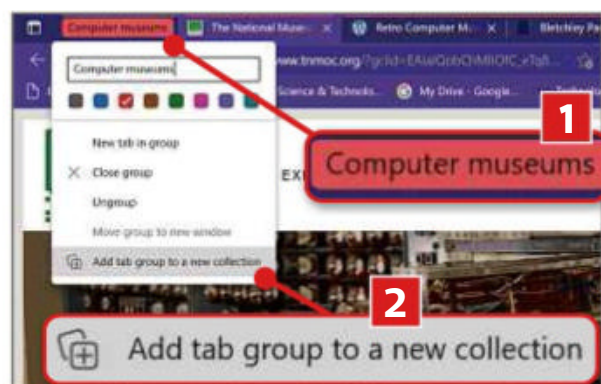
Computer museums
The National Museu
Retro Computer M
Bletchley Pa
Computer museums
www.tnmoc.org/?gclid=EAIaIQobChMI0fC_eTa
Science & Technolo
My Drive - Google
New tab in group
Close group
Ungroup
Move group to new window
Add tab group to a new collection
EX
1
Computer museums
2
Add tab group to a new collection